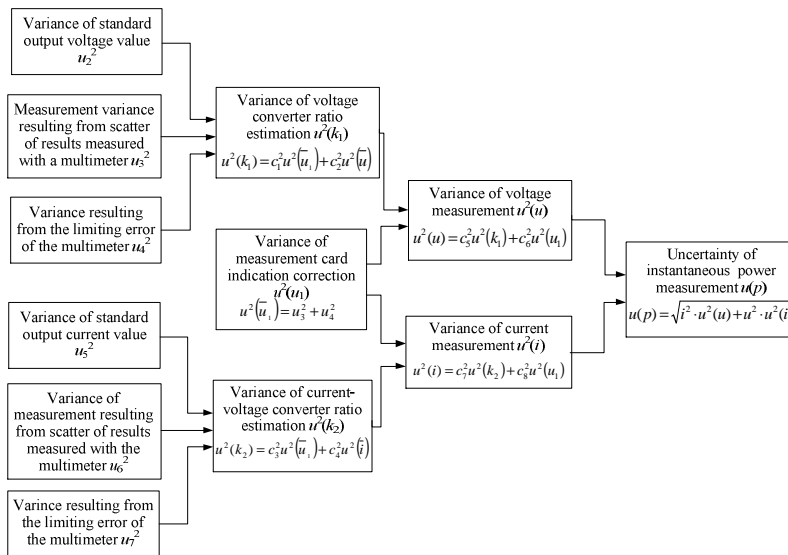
Variance of standard output voltage value $u_2^2$

Measurement variance resulting from scatter of results measured with a multimeter $u_3^2$

Variance resulting from the limiting error of the multimeter $u_4^2$

Variance of voltage converter ratio estimation $u^2(k_1)$

$u^2(k_1) = c_1^2 u^2(\overline{u}_1) + c_2^2 u^2(\overline{u})$

Variance of measurement card indication correction $u^2(u_1)$

$u^2(\overline{u}_1) = u_3^2 + u_4^2$

Variance of voltage measurement $u^2(u)$

$u^2(u) = c_5^2 u^2(k_1) + c_6^2 u^2(u_1)$

Variance of current measurement $u^2(i)$

$u^2(i) = c_7^2 u^2(k_2) + c_8^2 u^2(u_1)$

Uncertainty of instantaneous power measurement $u(p)$

$u(p) = \sqrt{i^2 \cdot u^2(u) + u^2 \cdot u^2(i}$

Variance of standard output current value $u_5^2$

Variance of measurement resulting from scatter of results measured with the multimeter $u_6^2$

Varince resulting from the limiting error of the multimeter $u_7^2$

Variance of current-voltage converter ratio estimation $u^2(k_2)$

$u^2(k_2) = c_3^2 u^2(\overline{u}_1) + c_4^2 u^2(\overline{i})$